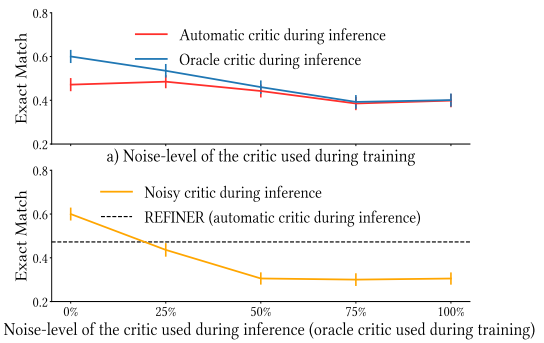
0.8
0.6
0.4
0.2
Exact Match
Automatic critic during inference
Oracle critic during inference
a) Noise-level of the critic used during training

0.8
0.6
0.4
0.2
Exact Match
Noisy critic during inference
REFINER (automatic critic during inference)
0%
25%
50%
75%
100%
Noise-level of the critic used during inference (oracle critic used during training)